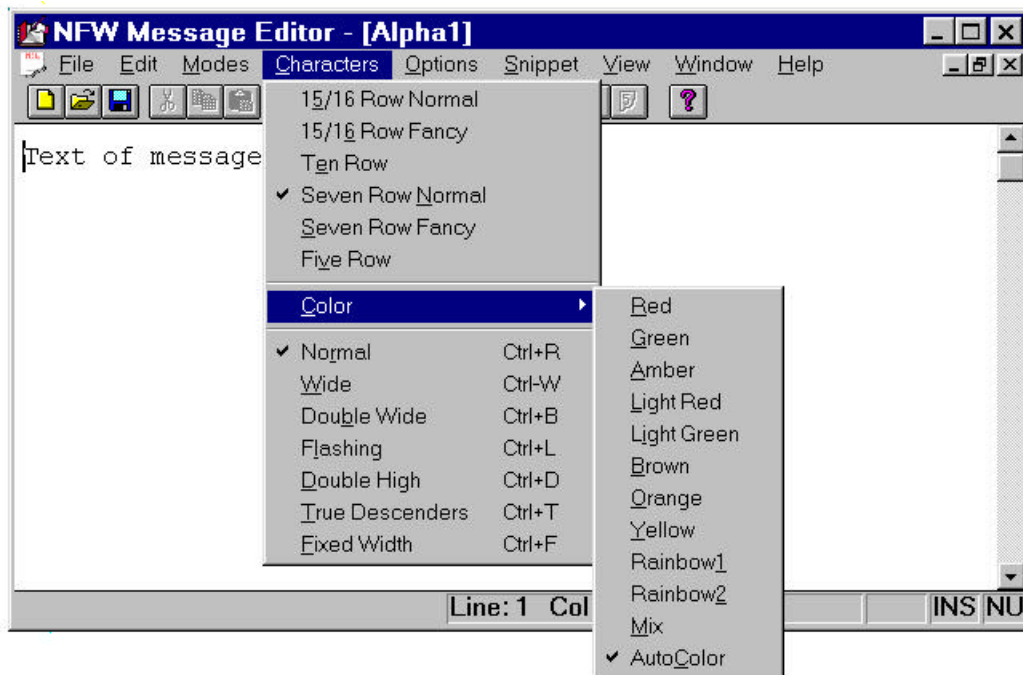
NFW Message Editor - [Alpha1]

File Edit Modes Characters Options Snippet View Window Help

Text of message

15/16 Row Normal
15/16 Row Fancy
Ten Row
✔ Seven Row Normal
Seven Row Fancy
Five Row

Color

✔ Normal Ctrl+R
Wide Ctrl-W
Double Wide Ctrl+B
Flashing Ctrl+L
Double High Ctrl+D
True Descenders Ctrl+T
Fixed Width Ctrl+F

Red
Green
Amber
Light Red
Light Green
Brown
Orange
Yellow
Rainbow1
Rainbow2
Mix
✔ AutoColor

Line: 1 Col

INS NU